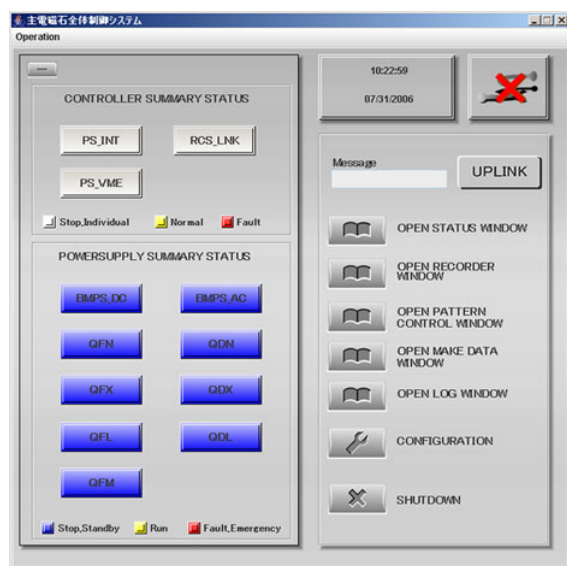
主電磁石全体制御システム
Operation

CONTROLLER SUMMARY STATUS

PS_INT
RCS_LNK
PS_VME

Stop,Individual
Normal
Fault

POWERSUPPLY SUMMARY STATUS

BMPS_DC
BMPS_AC
QFN
QDN
QFX
QDX
QFL
QDL
QFM

Stop,Standby
Run
Fault,Emergency

10:22:59
07/31/2006

Message
UPLINK

OPEN STATUS WINDOW
OPEN RECORDER WINDOW
OPEN PATTERN CONTROL WINDOW
OPEN MAKE DATA WINDOW
OPEN LOG WINDOW
CONFIGURATION
SHUTDOWN